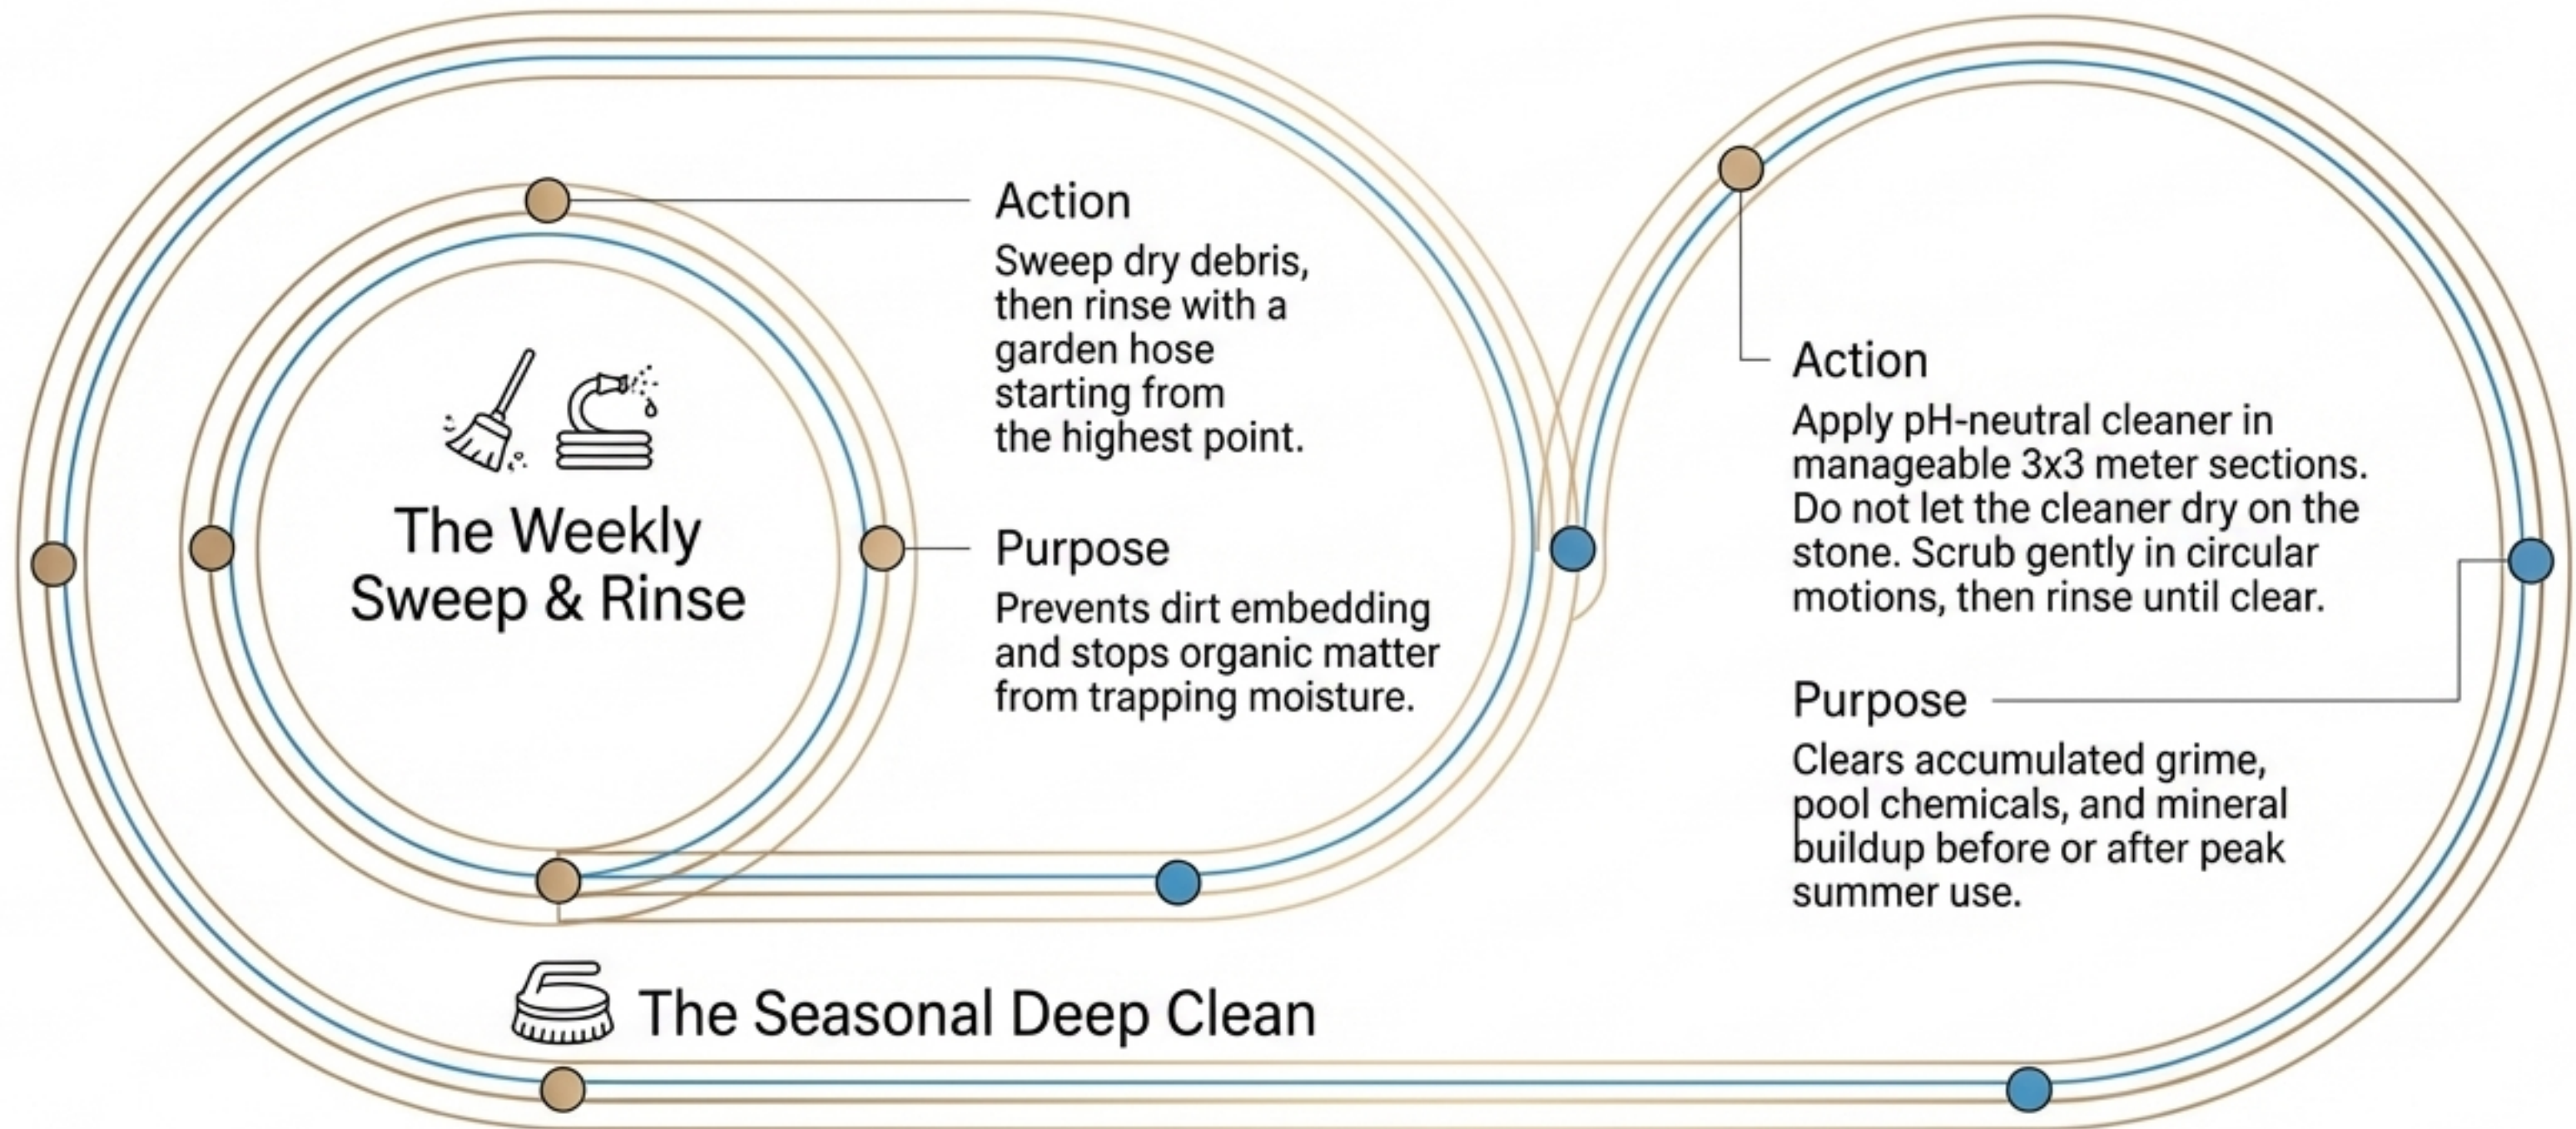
The Weekly Sweep & Rinse

Action
Sweep dry debris, then rinse with a garden hose starting from the highest point.

Purpose
Prevents dirt embedding and stops organic matter from trapping moisture.

Action
Apply pH-neutral cleaner in manageable 3x3 meter sections. Do not let the cleaner dry on the stone. Scrub gently in circular motions, then rinse until clear.

Purpose
Clears accumulated grime, pool chemicals, and mineral buildup before or after peak summer use.

The Seasonal Deep Clean